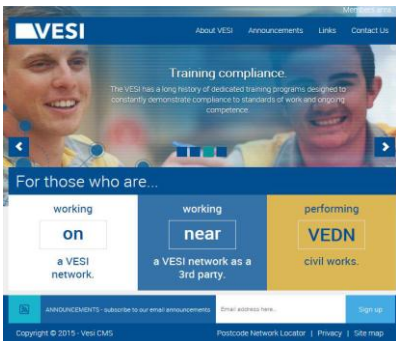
Members area

VESI

About VESI Announcements Links Contact Us

Training compliance.

The VESI has a long history of dedicated training programs designed to constantly demonstrate compliance to standards of work and ongoing competence.

For those who are...

working
on
a VESI network.

working
near
a VESI network as a 3rd party.

performing
VEDN
civil works.

ANNOUNCEMENTS - subscribe to our email announcements

Email address here...

Sign up

Copyright © 2015 - Vesi CMS

Postcode Network Locator | Privacy | Site map